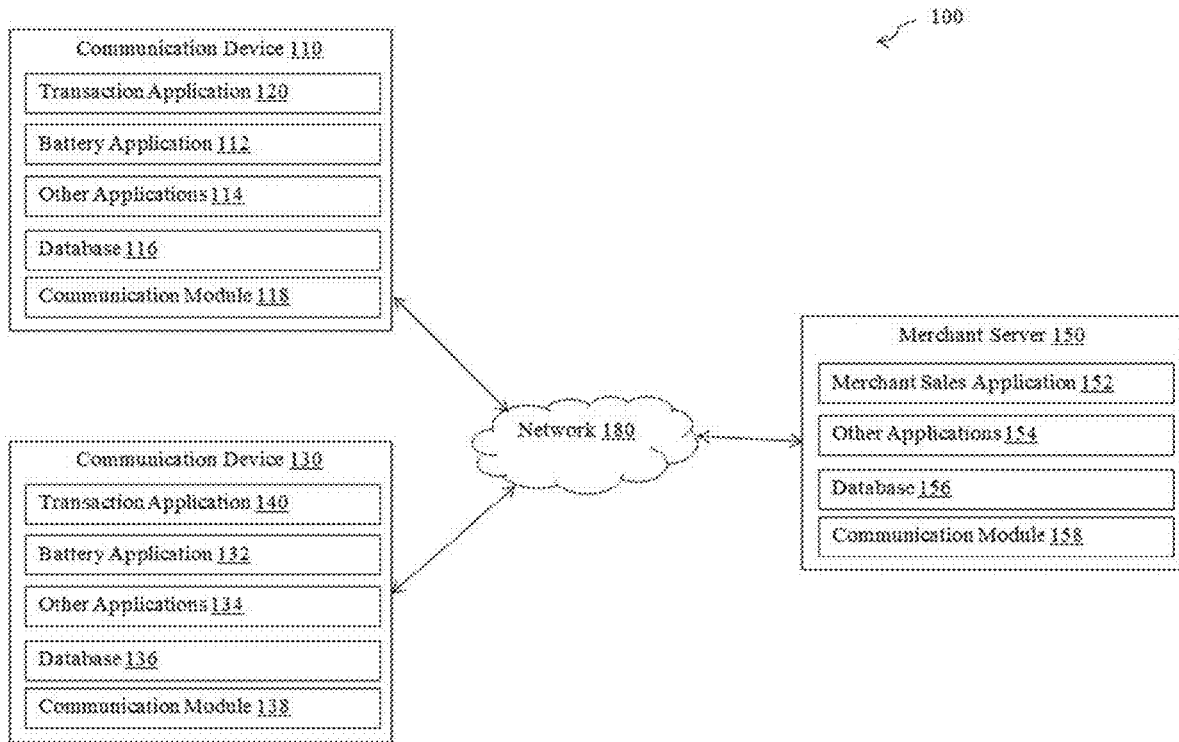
100

Communication Device 110

Transaction Application 120

Battery Application 112

Other Applications 114

Database 116

Communication Module 118

Merchant Server 150

Merchant Sales Application 152

Other Applications 154

Database 156

Communication Module 158

Network 180

Communication Device 130

Transaction Application 140

Battery Application 132

Other Applications 134

Database 136

Communication Module 138